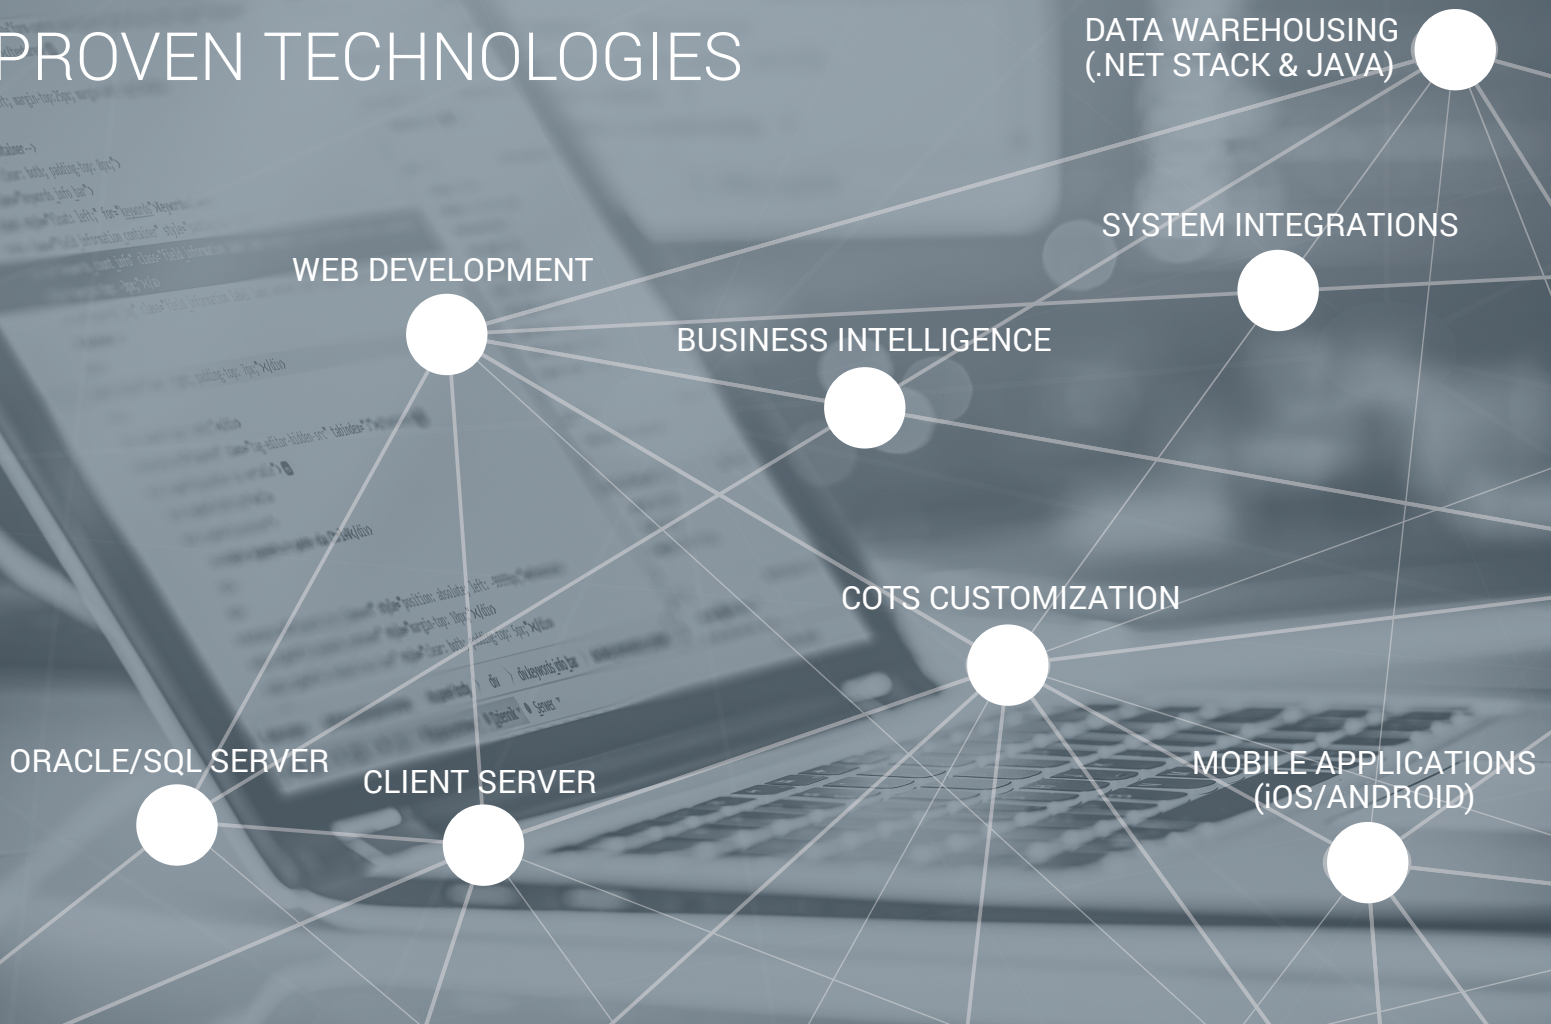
PROVEN TECHNOLOGIES

DATA WAREHOUSING (.NET STACK & JAVA)

SYSTEM INTEGRATIONS

WEB DEVELOPMENT

BUSINESS INTELLIGENCE

COTS CUSTOMIZATION

ORACLE/SQL SERVER

CLIENT SERVER

MOBILE APPLICATIONS (iOS/ANDROID)